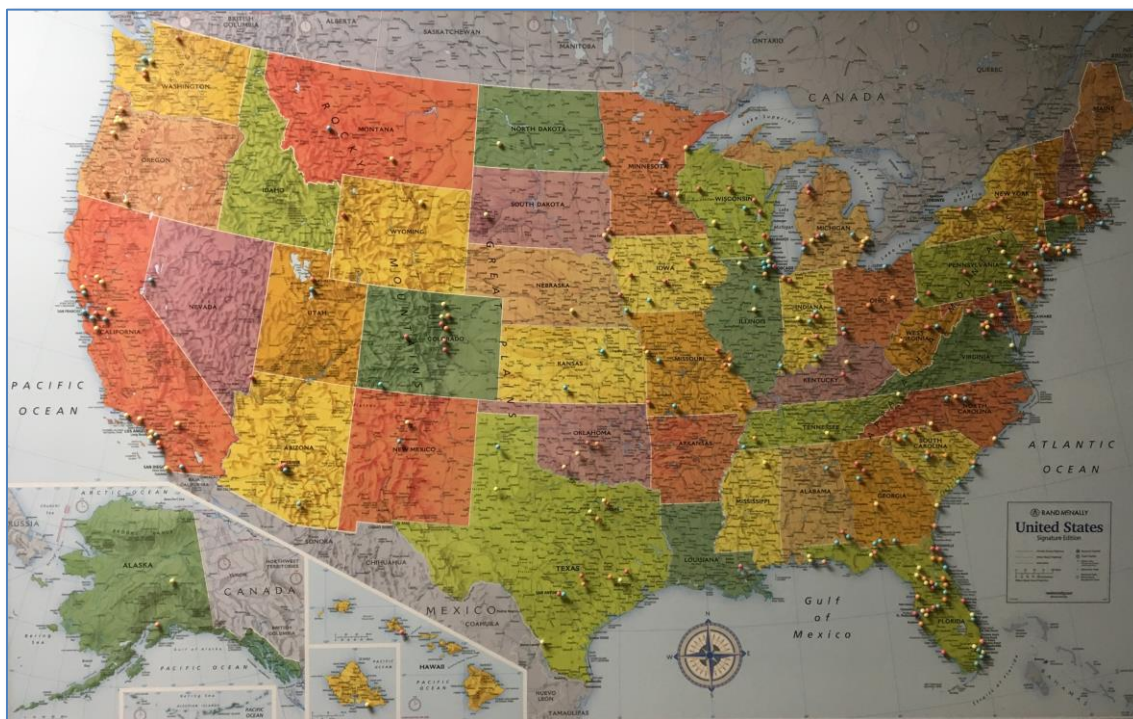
BRITISH COLUMBIA
ALBERTA
SASKATCHEWAN
MANITOBA
ONTARIO
QUEBEC
CANADA
WASHINGTON
MONTANA
NORTH DAKOTA
MINNESOTA
MAINE
OREGON
IDAHO
ROCKY
SOUTH DAKOTA
WISCONSIN
NEW YORK
MICHIGAN
WYOMING
GREAT
MOUNTAINS
PLAINS
IOWA
PENNSYLVANIA
NEBRASKA
NEVADA
UTAH
COLORADO
ILLINOIS
INDIANA
OHIO
CALIFORNIA
KANSAS
MISSOURI
WEST VIRGINIA
VIRGINIA
KENTUCKY
PACIFIC
OCEAN
NORTH CAROLINA
TENNESSEE
OKLAHOMA
ARKANSAS
ARIZONA
NEW MEXICO
SOUTH CAROLINA
ATLANTIC
OCEAN
MISSISSIPPI
ALABAMA
GEORGIA
ARCTIC OCEAN
RUSSIA
ALASKA
CANADA
TEXAS
LOUISIANA
RAND McNALLY
United States
Signature Edition
SONORA
CHIHUAHUA
MEXICO
COAHUILA
Gulf
of
Mexico
FLORIDA
PACIFIC OCEAN
HAWAII
NUEVO LEON
TAMAULIPAS